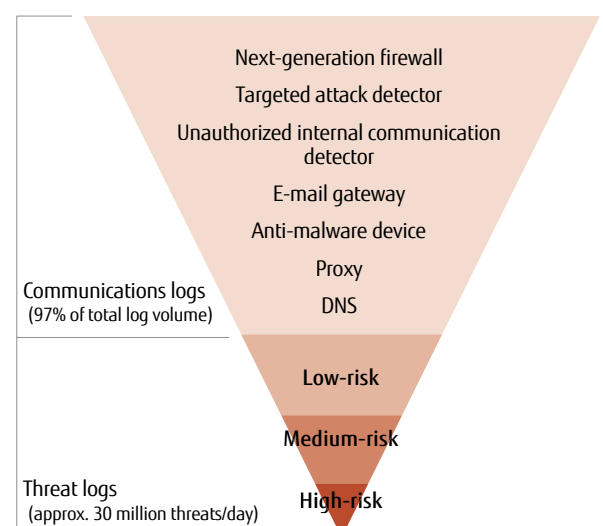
Next-generation firewall
Targeted attack detector
Unauthorized internal communication detector
E-mail gateway
Anti-malware device
Proxy
DNS

Communications logs
(97% of total log volume)

Low-risk
Medium-risk
High-risk

Threat logs
(approx. 30 million threats/day)